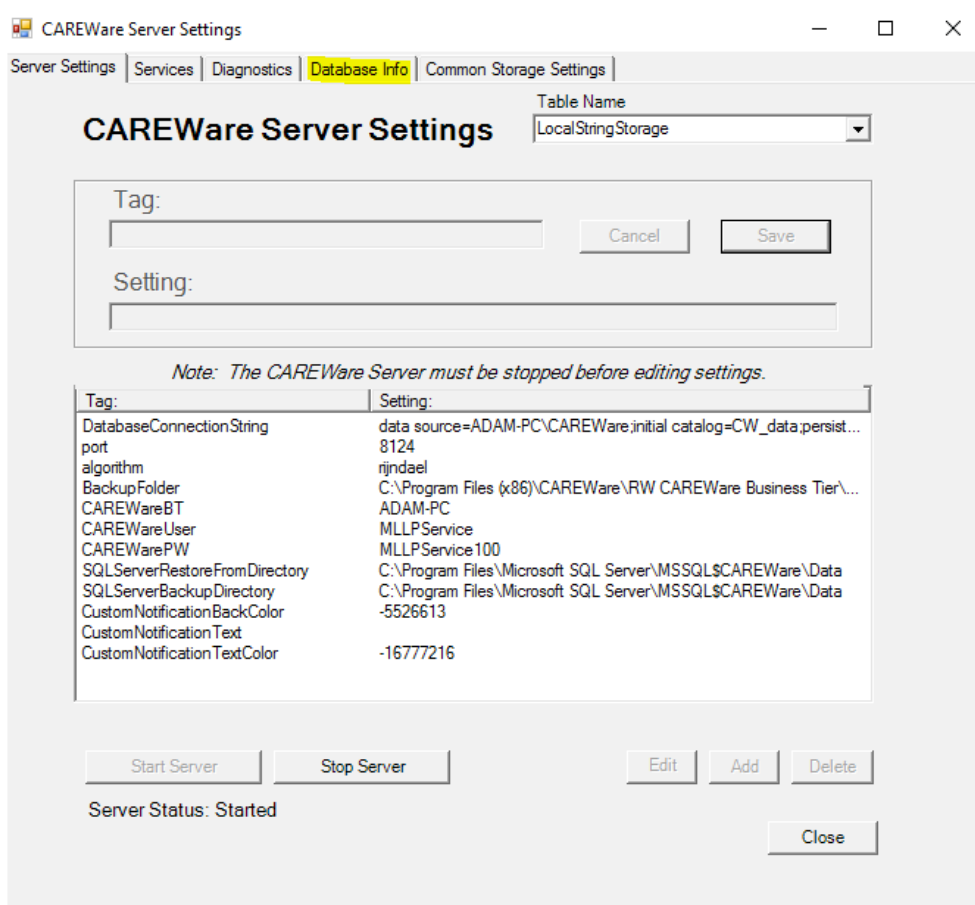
CAREWare Server Settings

Server Settings | Services | Diagnostics | Database Info | Common Storage Settings

Table Name
LocalStringStorage

CAREWare Server Settings

Tag:

Cancel
Save

Setting:

Note: The CAREWare Server must be stopped before editing settings.

| Tag: | Setting: |
|---|---|
| DatabaseConnectionString | data source=ADAM-PC\CAREWare;initial catalog=CW_data;persist... |
| port | 8124 |
| algorithm | rijndael |
| BackupFolder | C:\Program Files (x86)\CAREWare\RW CAREWare Business Tier\... |
| CAREWareBT | ADAM-PC |
| CAREWareUser | MLLPService |
| CAREWarePW | MLLPService100 |
| SQLServerRestoreFromDirectory | C:\Program Files\Microsoft SQL Server\MSSQL$CAREWare\Data |
| SQLServerBackupDirectory | C:\Program Files\Microsoft SQL Server\MSSQL$CAREWare\Data |
| CustomNotificationBackColor | -5526613 |
| CustomNotificationText | |
| CustomNotificationTextColor | -16777216 |

Start Server
Stop Server
Edit
Add
Delete

Server Status: Started

Close